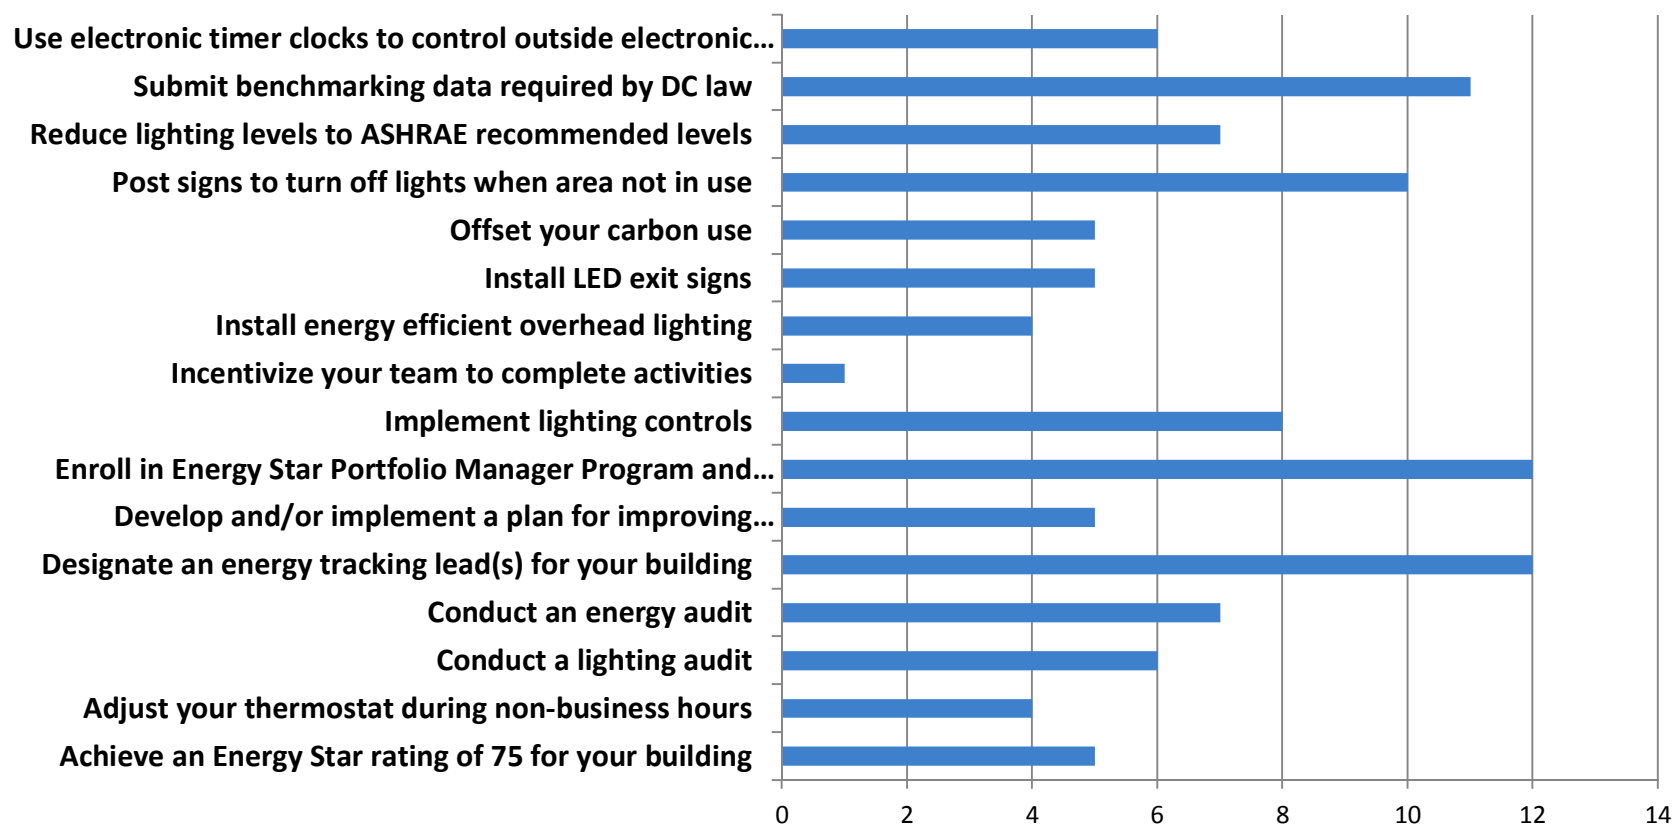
Use electronic timer clocks to control outside electronic…
Submit benchmarking data required by DC law
Reduce lighting levels to ASHRAE recommended levels
Post signs to turn off lights when area not in use
Offset your carbon use
Install LED exit signs
Install energy efficient overhead lighting
Incentivize your team to complete activities
Implement lighting controls
Enroll in Energy Star Portfolio Manager Program and…
Develop and/or implement a plan for improving…
Designate an energy tracking lead(s) for your building
Conduct an energy audit
Conduct a lighting audit
Adjust your thermostat during non-business hours
Achieve an Energy Star rating of 75 for your building

0 2 4 6 8 10 12 14